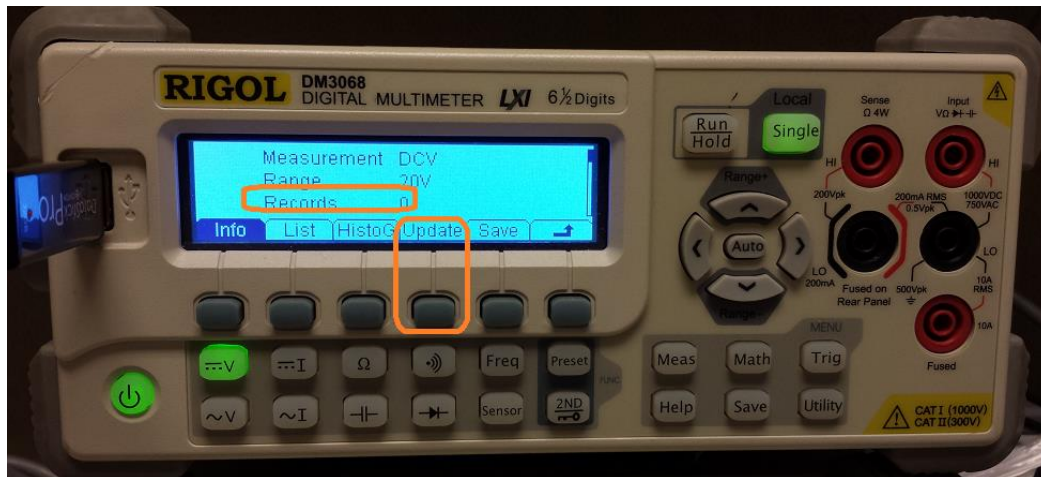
RIGOL DM3068 DIGITAL MULTIMETER LXI 6½ Digits

Measurement DCV
Range 20V
Records 0

Info | List | HistoG | Update | Save

Run Hold
Local
Single

Range+
Auto
Range-

Sense Ω 4W
Input VΩ
HI
HI
200Vpk
200mA RMS 0.5Vpk
1000VDC 750VAC
LO 200mA
Fused on Rear Panel
LO
500Vpk
10A RMS
10A
Fused

V
I
Ω
Freq
Preset
FUNC
V
I
Sensor
2ND

Meas
Math
MENU
Trig
Help
Save
Utility

CAT I (1000V) CAT II (300V)